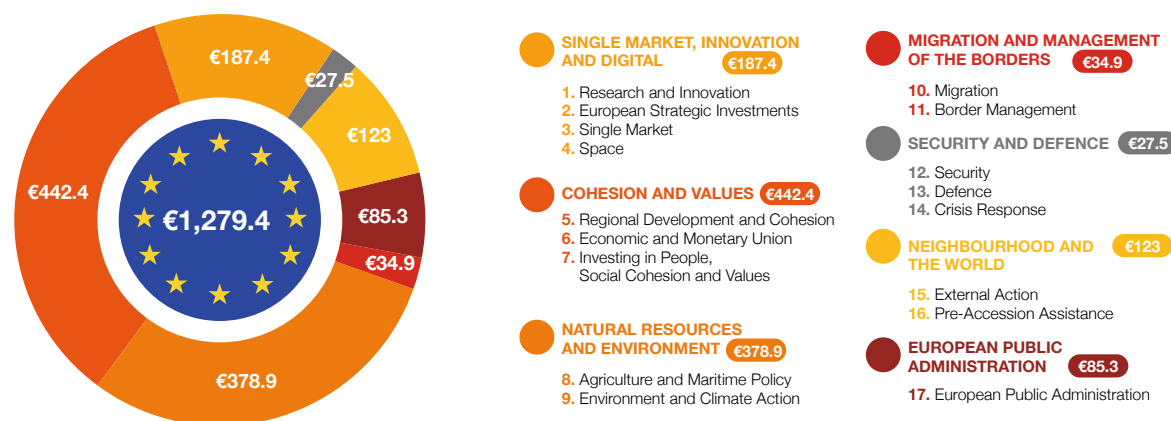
€187.4
€27.5
€123
€85.3
€34.9
€378.9
€442.4
€1,279.4

SINGLE MARKET, INNOVATION AND DIGITAL €187.4

1. Research and Innovation
2. European Strategic Investments
3. Single Market
4. Space

COHESION AND VALUES €442.4

5. Regional Development and Cohesion
6. Economic and Monetary Union
7. Investing in People, Social Cohesion and Values

NATURAL RESOURCES AND ENVIRONMENT €378.9

8. Agriculture and Maritime Policy
9. Environment and Climate Action

MIGRATION AND MANAGEMENT OF THE BORDERS €34.9

10. Migration
11. Border Management

SECURITY AND DEFENCE €27.5

12. Security
13. Defence
14. Crisis Response

NEIGHBOURHOOD AND THE WORLD €123

15. External Action
16. Pre-Accession Assistance

EUROPEAN PUBLIC ADMINISTRATION €85.3

17. European Public Administration